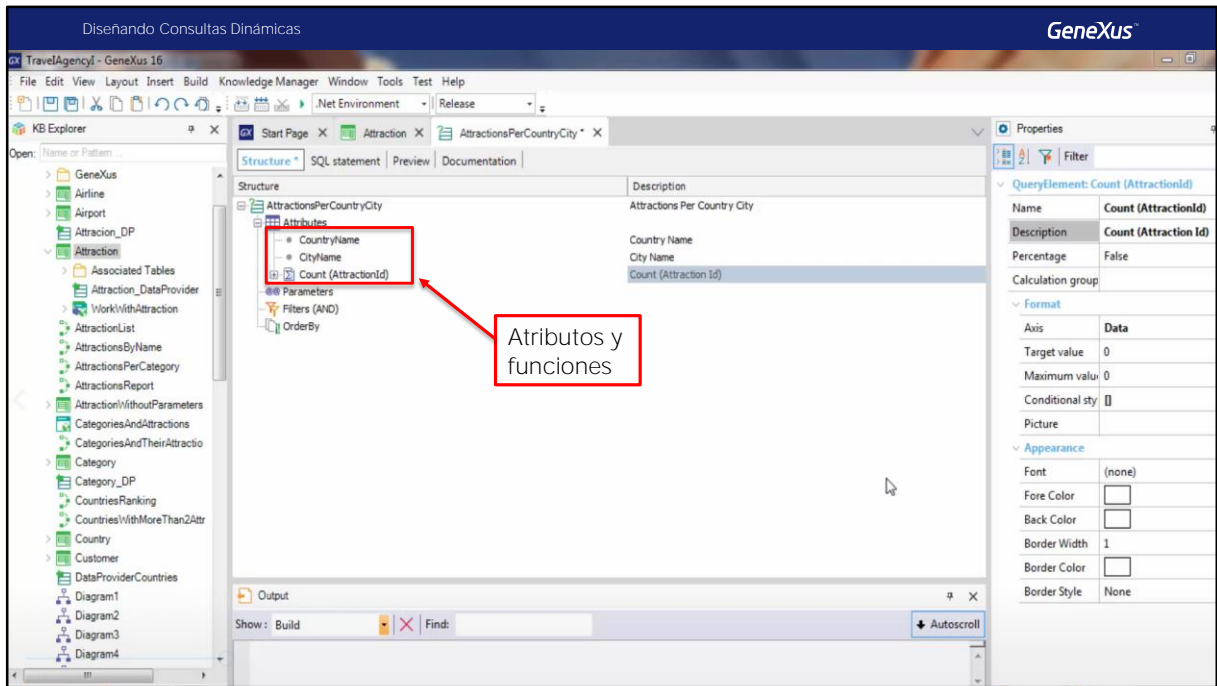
Diseñando Consultas Dinámicas

GeneXus™

TravelAgencyI - GeneXus 16

File Edit View Layout Insert Build Knowledge Manager Window Tools Test Help

.Net Environment Release

KB Explorer

Open: Name or Pattern

GeneXus
Airline
Airport
Atraccion_DP
Attraction
Associated Tables
Attraction_DataProvider
WorkWithAttraction
AttractionList
AttractionsByName
AttractionsPerCategory
AttractionsReport
AttractionWithoutParameters
CategoriesAndAttractions
CategoriesAndTheirAttractio
Category
Category_DP
CountriesRanking
CountriesWithMoreThan2Attr
Country
Customer
DataProviderCountries
Diagram1
Diagram2
Diagram3
Diagram4

Start Page × Attraction × AttractionsPerCountryCity * ×

Structure * SQL statement Preview Documentation

| Structure | Description |
|---|---|
| AttractionsPerCountryCity | Attractions Per Country City |
| Attributes | |
| CountryName | Country Name |
| CityName | City Name |
| Count (AttractionId) | Count (Attraction Id) |
| Parameters | |
| Filters (AND) | |
| OrderBy | |

Atributos y funciones

Output

Show: Build Find: Autoscroll

Properties

Filter

QueryElement: Count (AttractionId)

| | |
|---|---|
| Name | Count (AttractionId) |
| Description | Count (Attraction Id) |
| Percentage | False |
| Calculation group | |
| Format | |
| Axis | Data |
| Target value | 0 |
| Maximum valu | 0 |
| Conditional sty | [] |
| Picture | |
| Appearance | |
| Font | (none) |
| Fore Color | |
| Back Color | |
| Border Width | 1 |
| Border Color | |
| Border Style | None |